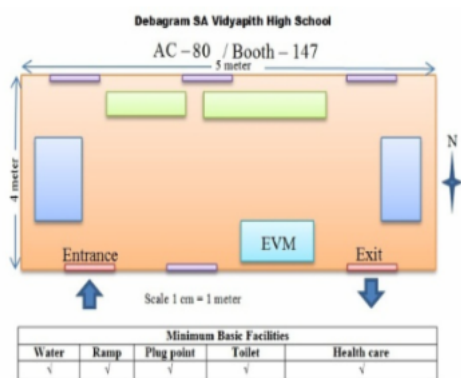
Debagram SA Vidyapith High School

AC – 80 / Booth – 147

5 meter

4 meter

N

EVM

Entrance

Exit

Scale 1 cm = 1 meter

| Minimum Basic Facilities | | | | |
|---|---|---|---|---|
| Water | Ramp | Plug point | Toilet | Health care |
| √ | √ | √ | √ | √ |